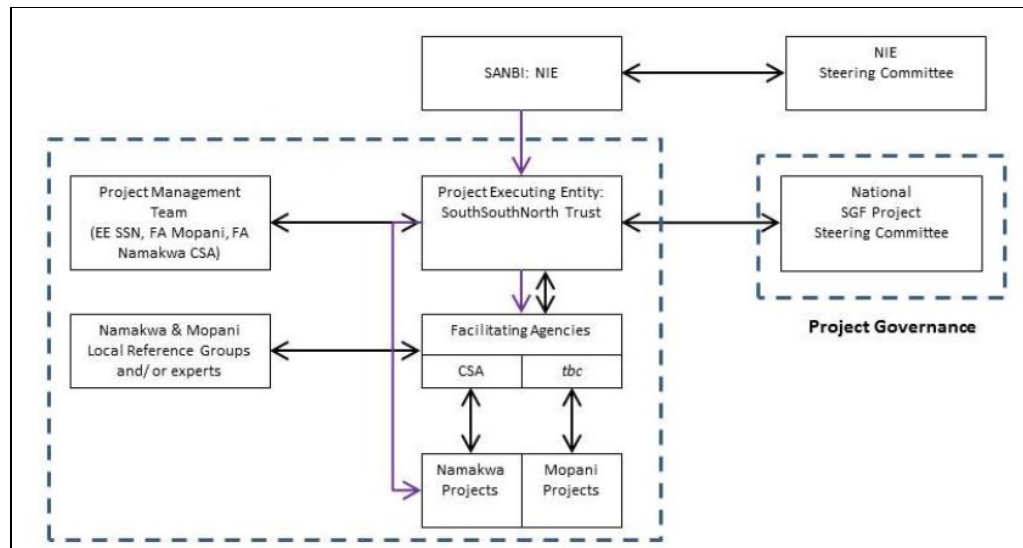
SANBI: NIE

NIE Steering Committee

Project Management Team (EE SSN, FA Mopani, FA Namakwa CSA)

Project Executing Entity: SouthSouthNorth Trust

National SGF Project Steering Committee

Project Governance

Namakwa & Mopani Local Reference Groups and/ or experts

Facilitating Agencies

CSA

*tbc*

Namakwa Projects

Mopani Projects